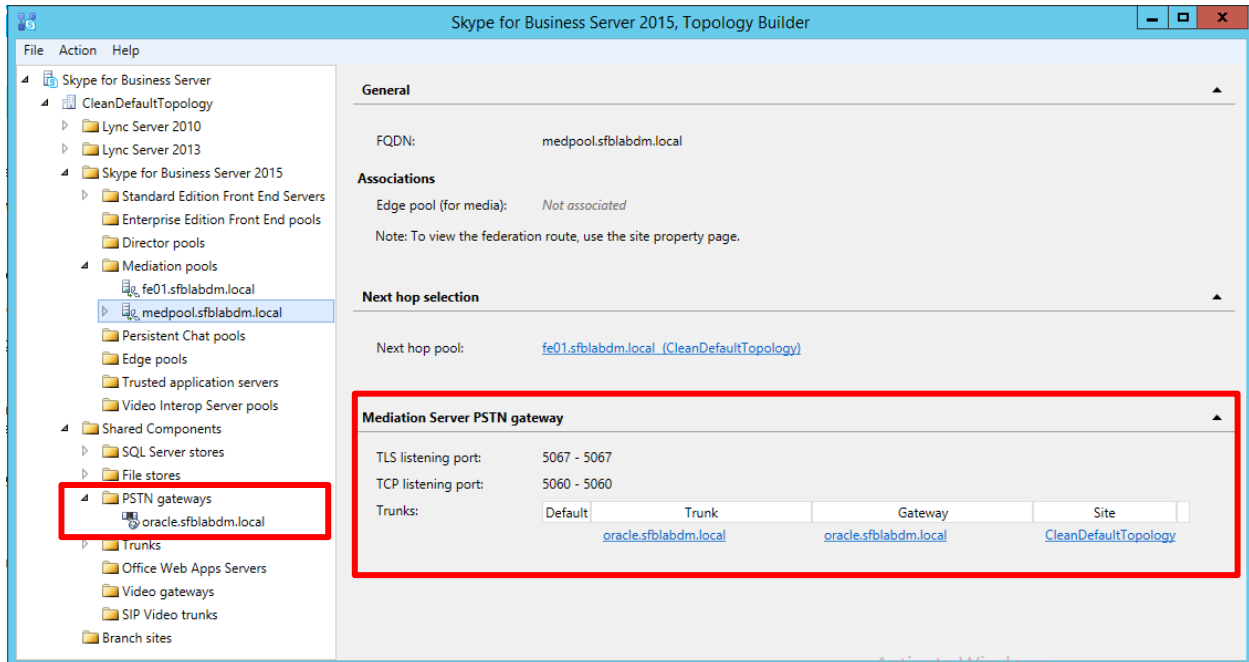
Skype for Business Server 2015, Topology Builder

File Action Help

Skype for Business Server
CleanDefaultTopology
Lync Server 2010
Lync Server 2013
Skype for Business Server 2015
Standard Edition Front End Servers
Enterprise Edition Front End pools
Director pools
Mediation pools
fe01.sfblabdm.local
medpool.sfblabdm.local
Persistent Chat pools
Edge pools
Trusted application servers
Video Interop Server pools
Shared Components
SQL Server stores
File stores
PSTN gateways
oracle.sfblabdm.local
Trunks
Office Web Apps Servers
Video gateways
SIP Video trunks
Branch sites

General

FQDN: medpool.sfblabdm.local

Associations

Edge pool (for media): Not associated

Note: To view the federation route, use the site property page.

Next hop selection

Next hop pool: fe01.sfblabdm.local (CleanDefaultTopology)

Mediation Server PSTN gateway

TLS listening port: 5067 - 5067

TCP listening port: 5060 - 5060

Trunks:

| Default | Trunk | Gateway | Site |
|---|---|---|---|
| | oracle.sfblabdm.local | oracle.sfblabdm.local | CleanDefaultTopology |